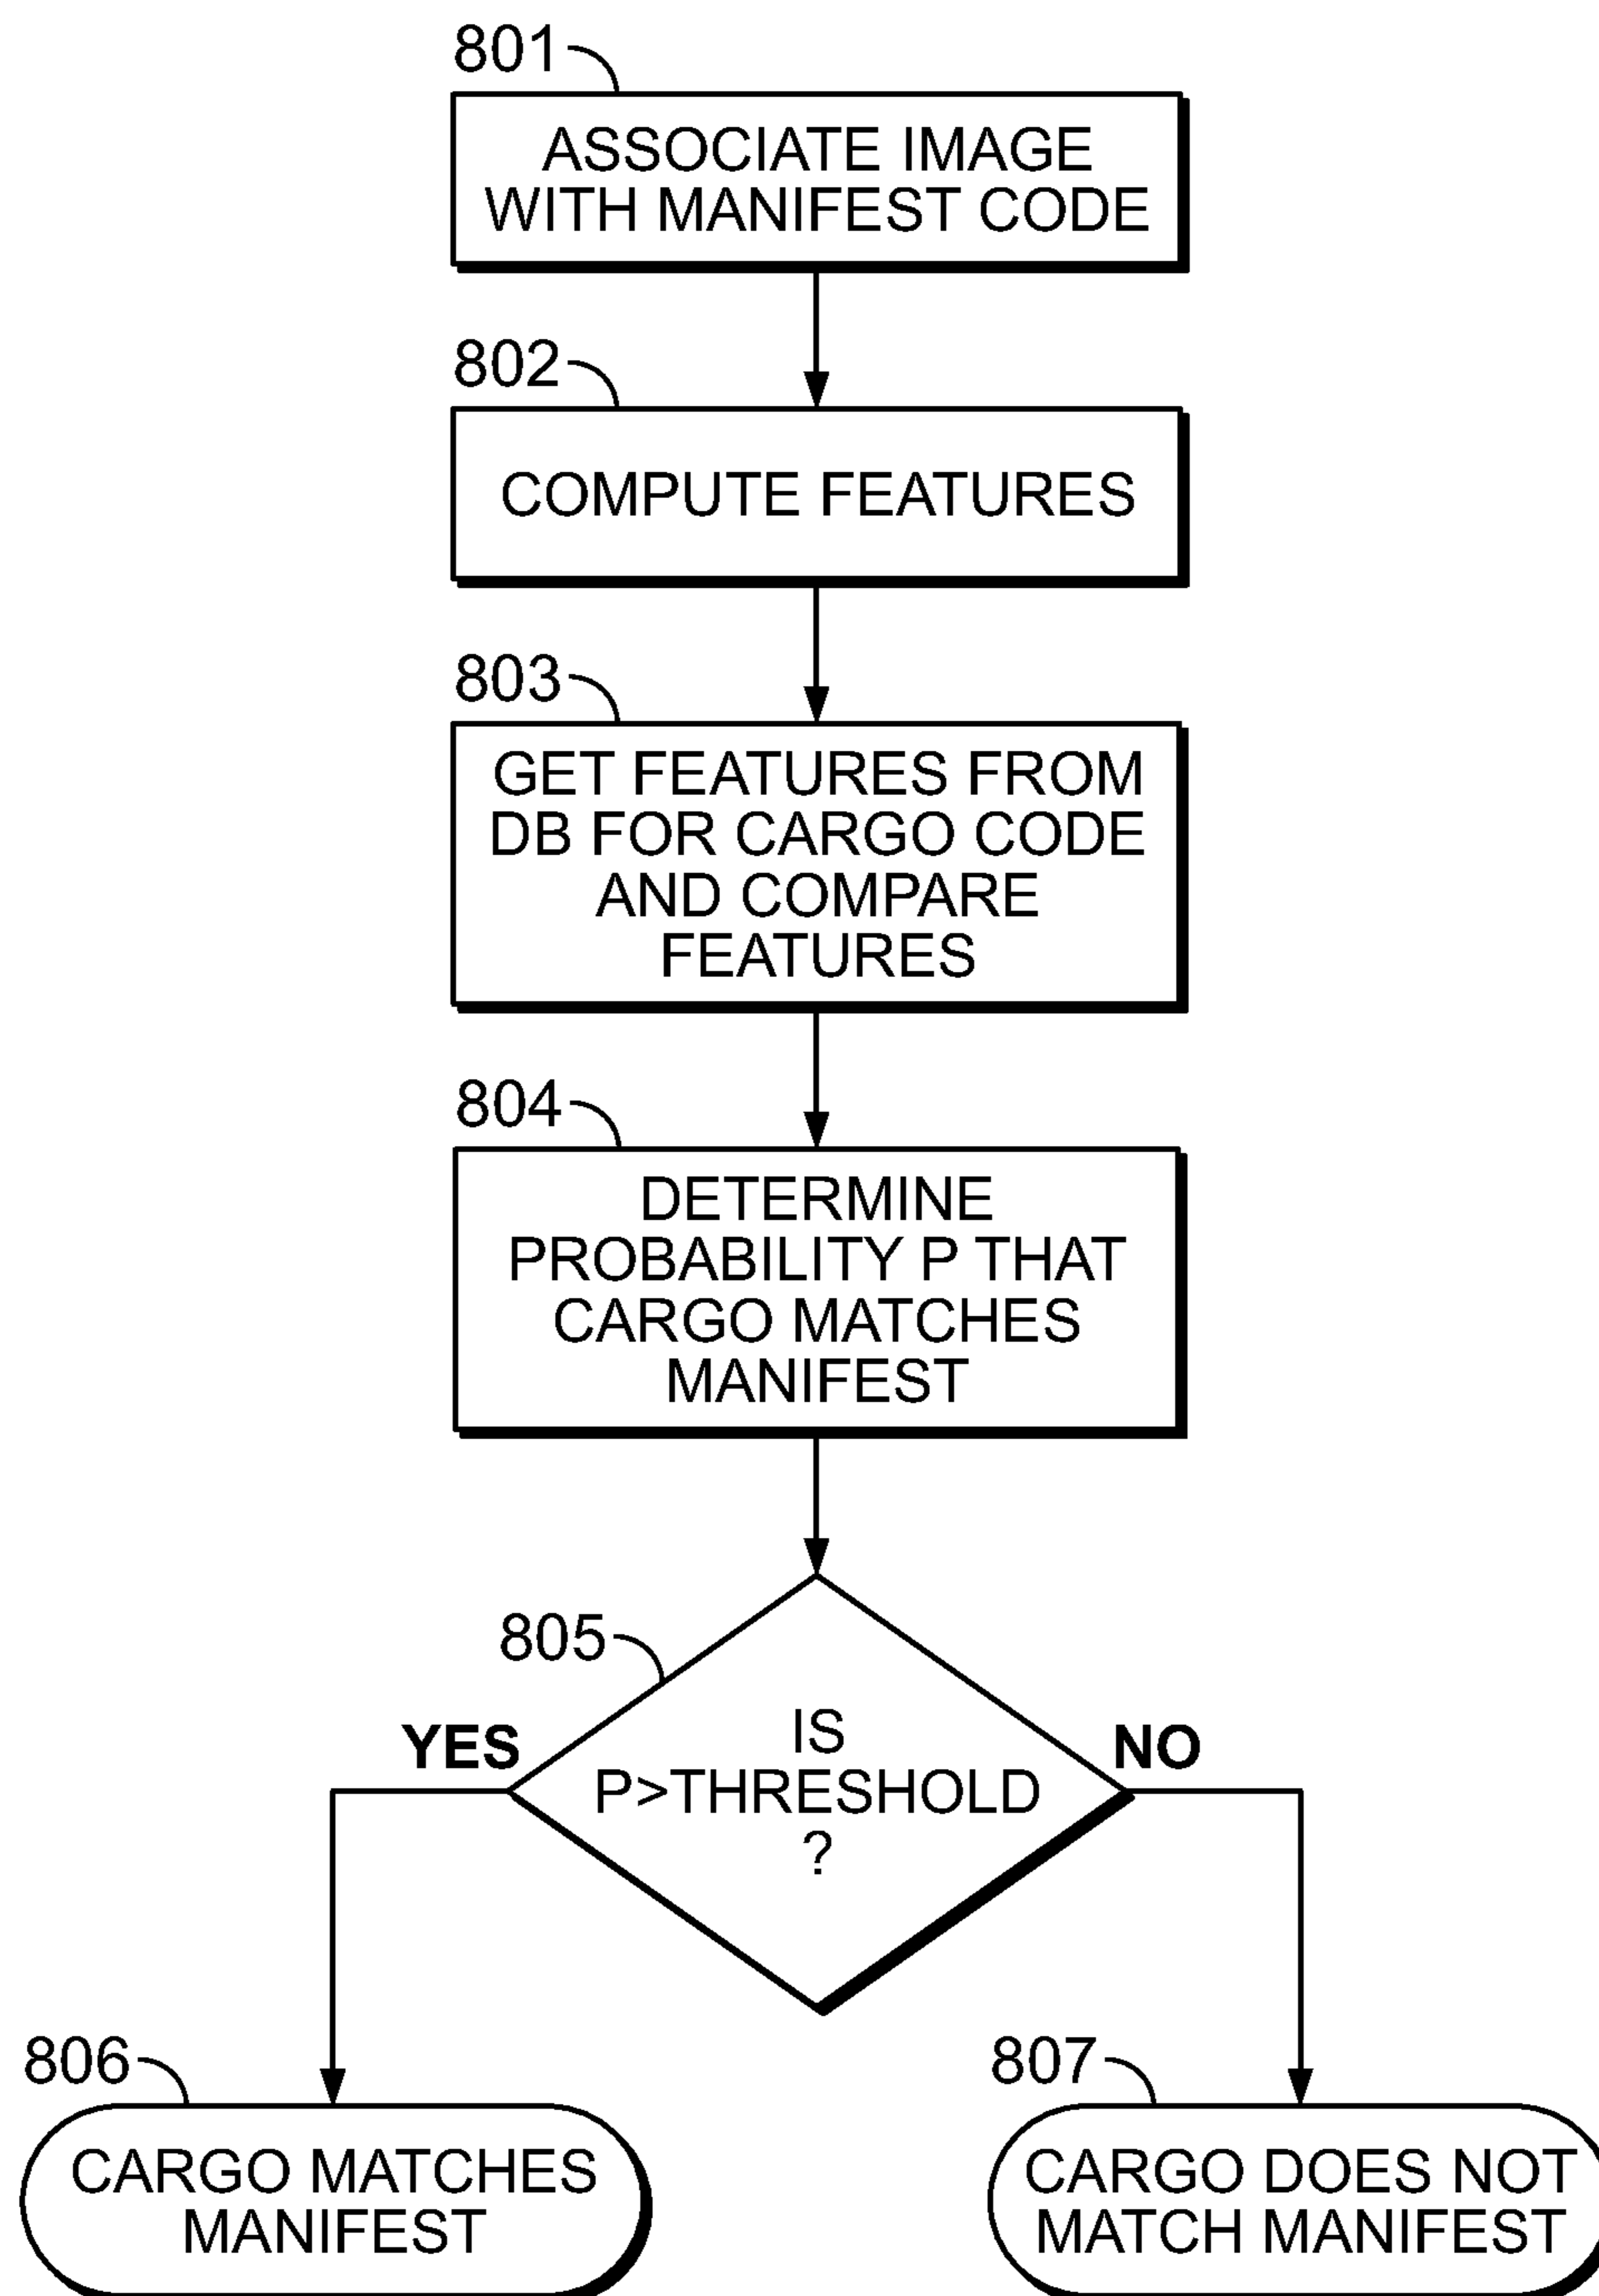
801

ASSOCIATE IMAGE WITH MANIFEST CODE

802

COMPUTE FEATURES

803

GET FEATURES FROM DB FOR CARGO CODE AND COMPARE FEATURES

804

DETERMINE PROBABILITY P THAT CARGO MATCHES MANIFEST

805

IS P>THRESHOLD ?

YES

NO

806

CARGO MATCHES MANIFEST

807

CARGO DOES NOT MATCH MANIFEST